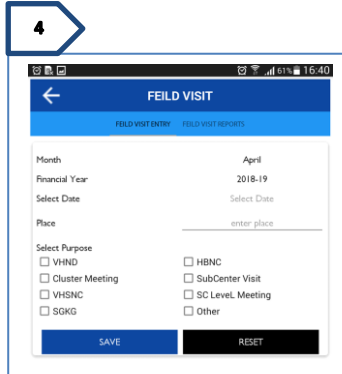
4

61% 16:40

FEILD VISIT

FEILD VISIT ENTRY FEILD VISIT REPORTS

Month April

Financial Year 2018-19

Select Date Select Date

Place enter place

Select Purpose

☐ VHND ☐ HBNC

☐ Cluster Meeting ☐ SubCenter Visit

☐ VHSNC ☐ SC LeveL Meeting

☐ SGKG ☐ Other

SAVE RESET